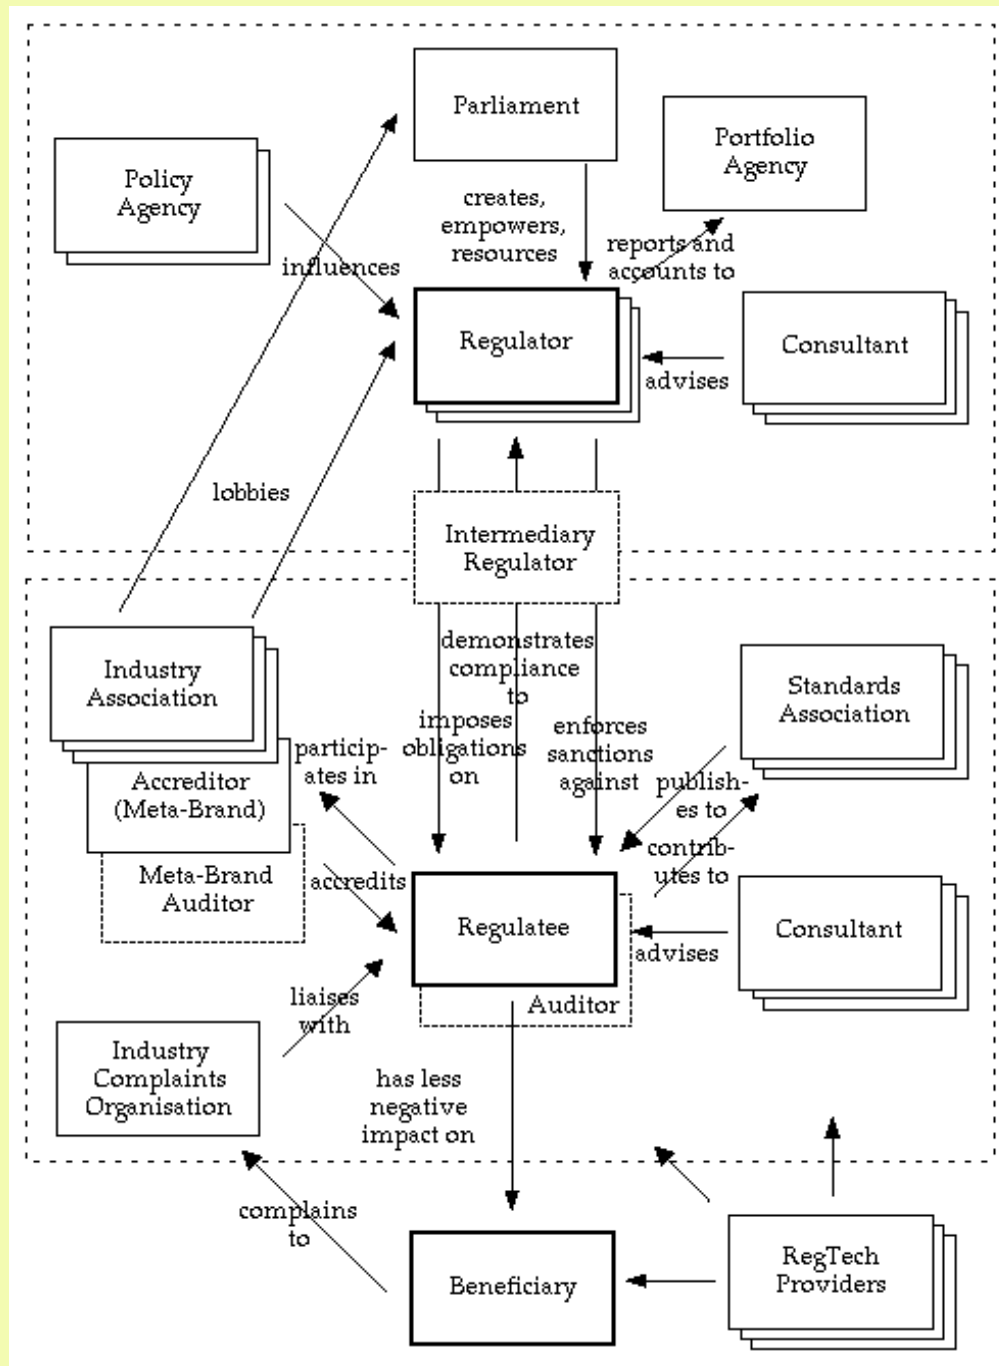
Parliament

Portfolio Agency

Policy Agency

creates, empowers, resources

reports and accounts to

influences

Regulator

Consultant

advises

lobbies

Intermediary Regulator

Industry Association

demonstrates compliance to

Standards Association

imposes obligations on

enforces sanctions against

participates in

Accreditor (Meta-Brand)

publishes to

contributes to

Meta-Brand Auditor

accredits

Regulatee

Consultant

advises

Auditor

liaises with

Industry Complaints Organisation

has less negative impact on

complains to

Beneficiary

RegTech Providers